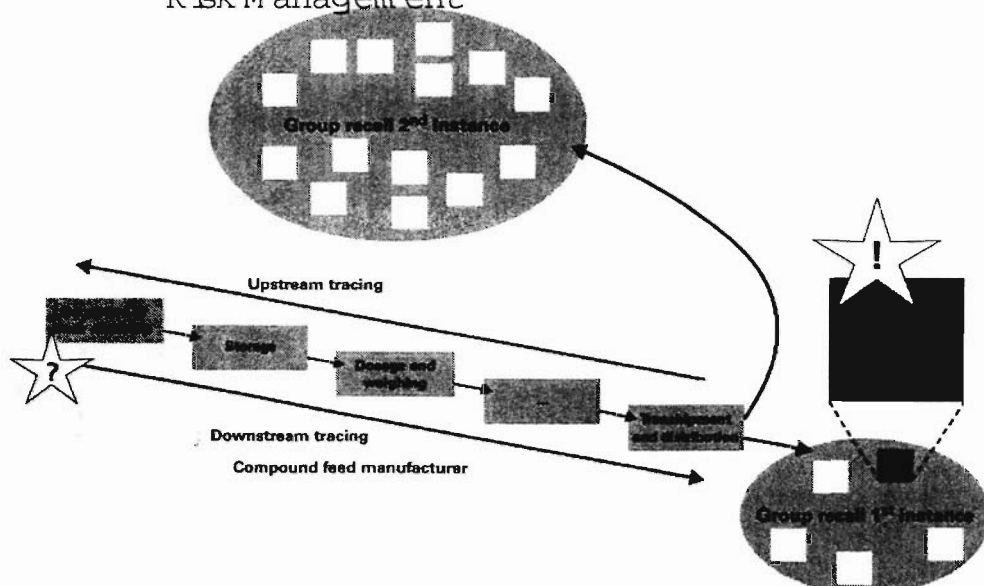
Risk Management

Group recall 2$^{nd}$ instance

Upstream tracing

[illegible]

Storage

Dosage and weighing

...

Transhipment and distribution

?

!

Downstream tracing

Compound feed manufacturer

Group recall 1$^{st}$ instance